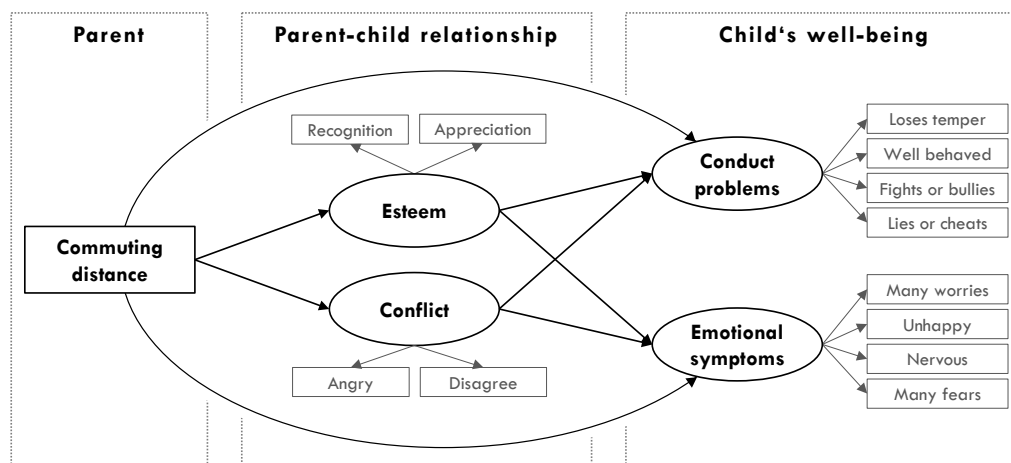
Parent

Parent-child relationship

Child‘s well-being

Recognition

Appreciation

Esteem

Commuting distance

Conflict

Angry

Disagree

Conduct problems

Emotional symptoms

Loses temper

Well behaved

Fights or bullies

Lies or cheats

Many worries

Unhappy

Nervous

Many fears